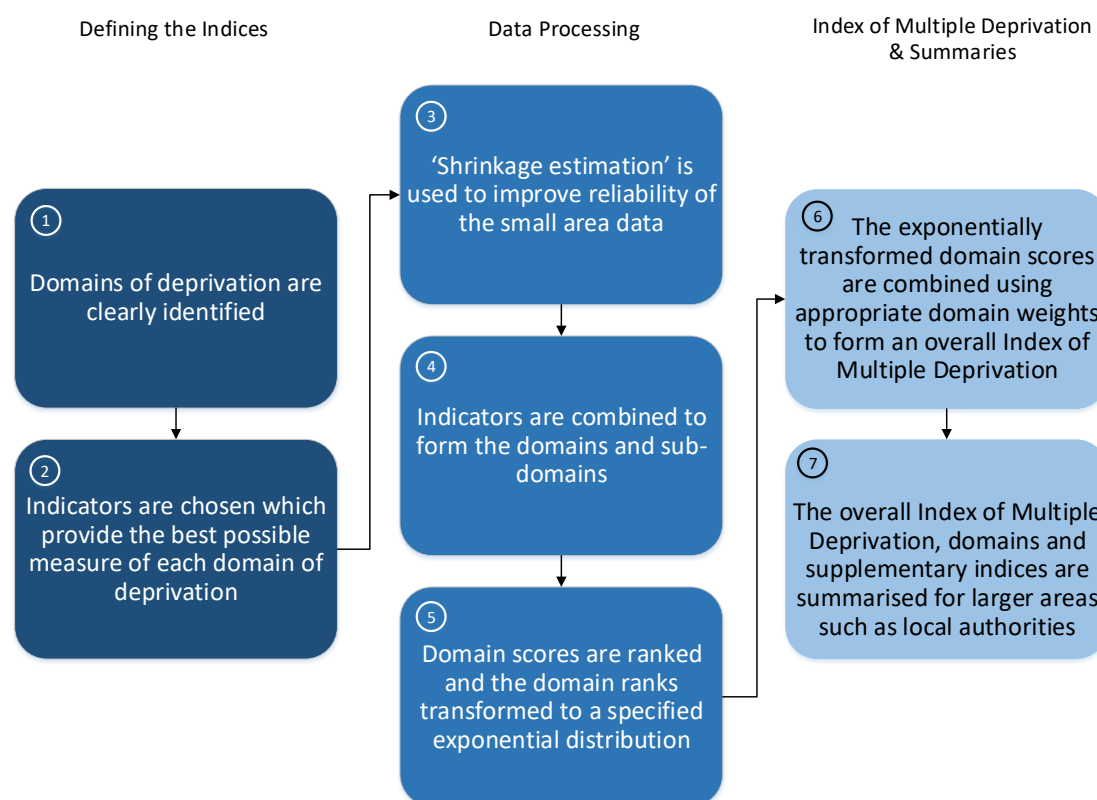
Defining the Indices

Data Processing

Index of Multiple Deprivation & Summaries

1

Domains of deprivation are clearly identified

2

Indicators are chosen which provide the best possible measure of each domain of deprivation

3

'Shrinkage estimation' is used to improve reliability of the small area data

4

Indicators are combined to form the domains and sub-domains

5

Domain scores are ranked and the domain ranks transformed to a specified exponential distribution

6

The exponentially transformed domain scores are combined using appropriate domain weights to form an overall Index of Multiple Deprivation

7

The overall Index of Multiple Deprivation, domains and supplementary indices are summarised for larger areas such as local authorities